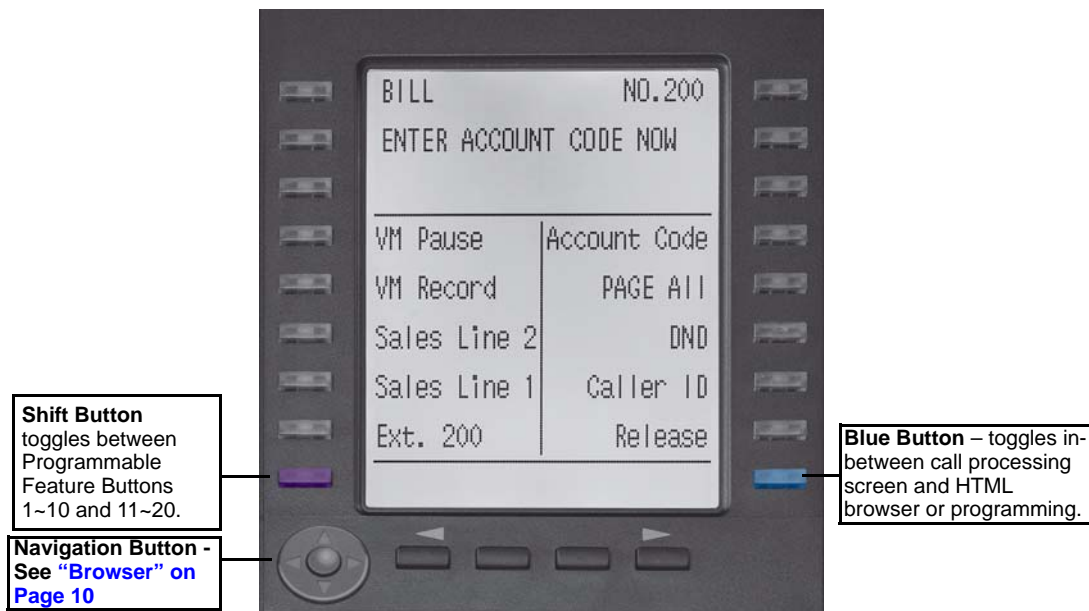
BILL NO.200
ENTER ACCOUNT CODE NOW

| VM Pause | Account Code |
|---|---|
| VM Record | PAGE All |
| Sales Line 2 | DND |
| Sales Line 1 | Caller ID |
| Ext. 200 | Release |

**Shift Button** toggles between Programmable Feature Buttons 1~10 and 11~20.

**Blue Button** – toggles in-between call processing screen and HTML browser or programming.

**Navigation Button - See "Browser" on Page 10**